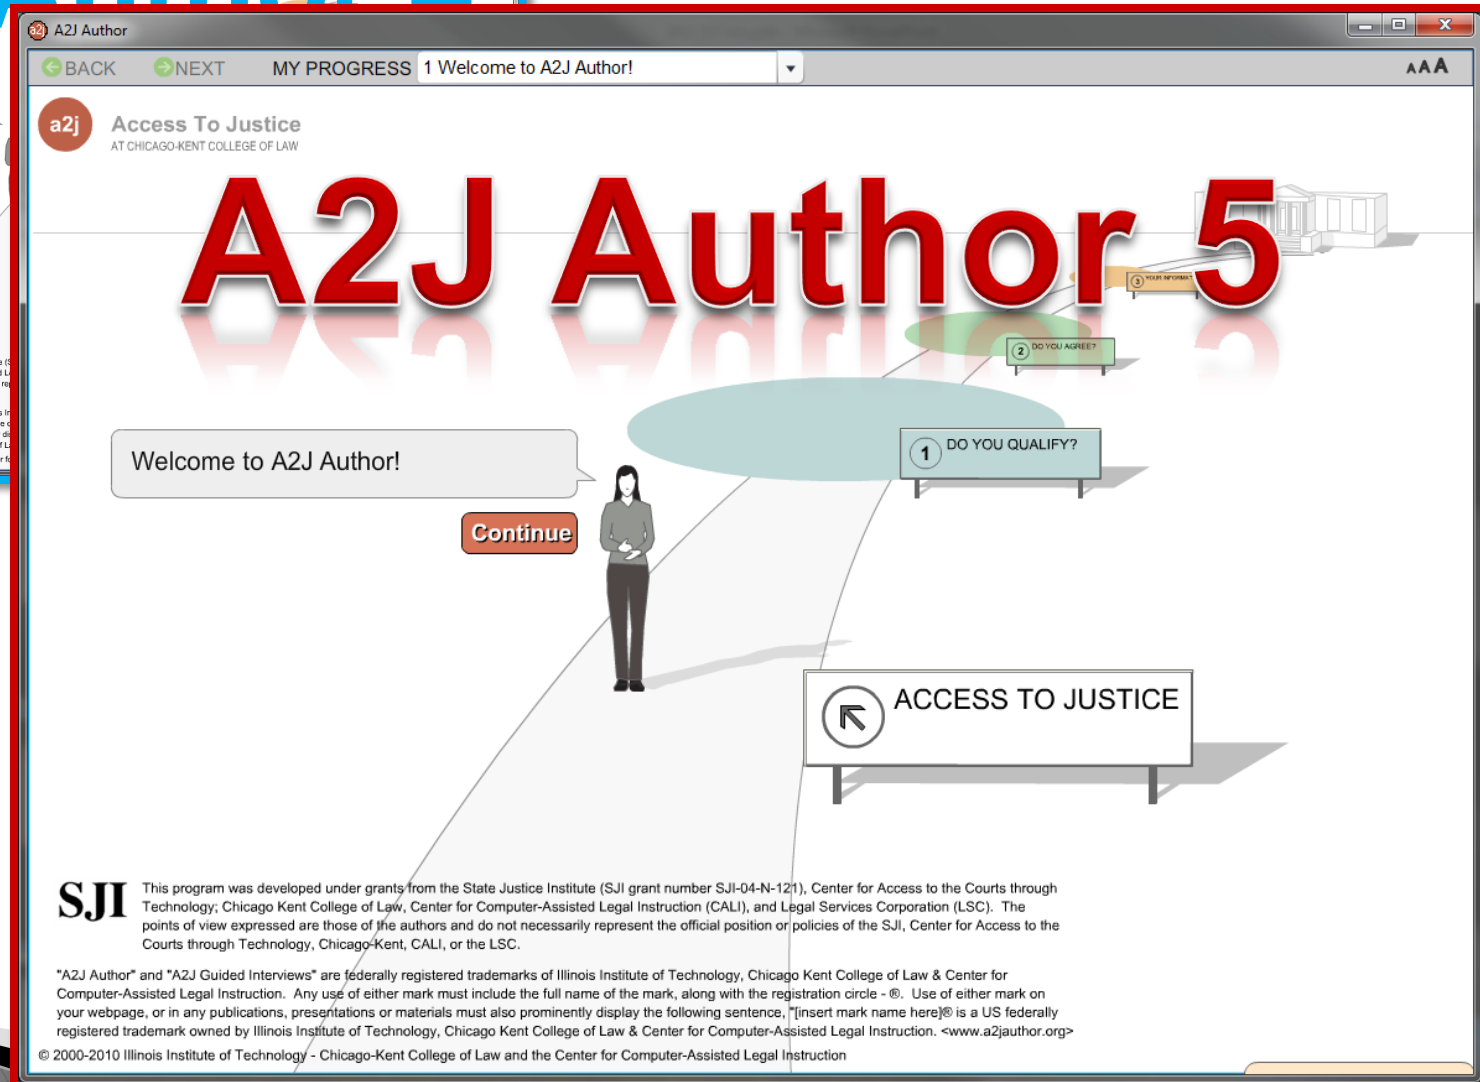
A2J Author

BACK NEXT MY PROGRESS 1 Welcome to A2J Author!

AAA

a2j Access To Justice
AT CHICAGO-KENT COLLEGE OF LAW

A2J Author 5

3 YOUR INFORMAT

2 DO YOU AGREE?

Welcome to A2J Author!

1 DO YOU QUALIFY?

Continue

ACCESS TO JUSTICE

SJI This program was developed under grants from the State Justice Institute (SJI grant number SJI-04-N-121), Center for Access to the Courts through Technology; Chicago Kent College of Law, Center for Computer-Assisted Legal Instruction (CALI), and Legal Services Corporation (LSC). The points of view expressed are those of the authors and do not necessarily represent the official position or policies of the SJI, Center for Access to the Courts through Technology, Chicago-Kent, CALI, or the LSC.

"A2J Author" and "A2J Guided Interviews" are federally registered trademarks of Illinois Institute of Technology, Chicago Kent College of Law & Center for Computer-Assisted Legal Instruction. Any use of either mark must include the full name of the mark, along with the registration circle - ®. Use of either mark on your webpage, or in any publications, presentations or materials must also prominently display the following sentence, "[insert mark name here]® is a US federally registered trademark owned by Illinois Institute of Technology, Chicago Kent College of Law & Center for Computer-Assisted Legal Instruction. <www.a2jauthor.org>

© 2000-2010 Illinois Institute of Technology - Chicago-Kent College of Law and the Center for Computer-Assisted Legal Instruction